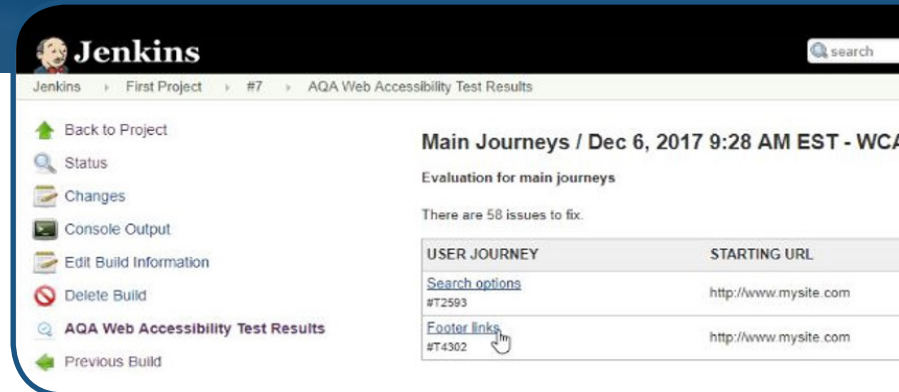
Jenkins

search

Jenkins › First Project › #7 › AQA Web Accessibility Test Results

Back to Project
Status
Changes
Console Output
Edit Build Information
Delete Build
AQA Web Accessibility Test Results
Previous Build

Main Journeys / Dec 6, 2017 9:28 AM EST - WCA

Evaluation for main journeys

There are 58 issues to fix.

| USER JOURNEY | STARTING URL |
|---|---|
| Search options #T2593 | http://www.mysite.com |
| Footer links #T4302 | http://www.mysite.com |